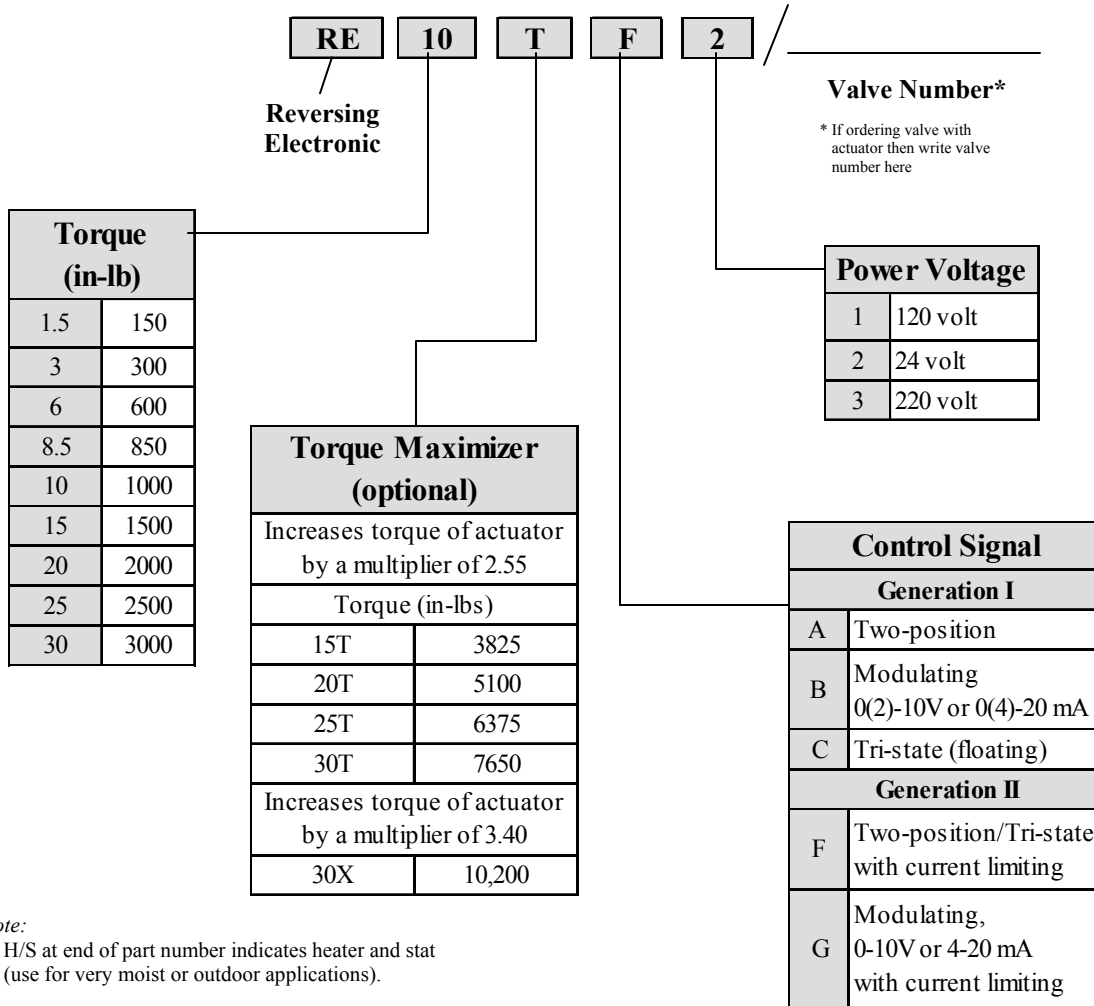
RE 10 T F 2

Reversing Electronic

Valve Number*

* If ordering valve with actuator then write valve number here

| Torque (in-lb) | |
|---|---|
| 1.5 | 150 |
| 3 | 300 |
| 6 | 600 |
| 8.5 | 850 |
| 10 | 1000 |
| 15 | 1500 |
| 20 | 2000 |
| 25 | 2500 |
| 30 | 3000 |

| Torque Maximizer (optional) | |
|---|---|
| Increases torque of actuator by a multiplier of 2.55 | |
| Torque (in-lbs) | |
| 15T | 3825 |
| 20T | 5100 |
| 25T | 6375 |
| 30T | 7650 |
| Increases torque of actuator by a multiplier of 3.40 | |
| 30X | 10,200 |

| Power Voltage | |
|---|---|
| 1 | 120 volt |
| 2 | 24 volt |
| 3 | 220 volt |

| Control Signal | |
|---|---|
| Generation I | |
| A | Two-position |
| B | Modulating 0(2)-10V or 0(4)-20 mA |
| C | Tri-state (floating) |
| Generation II | |
| F | Two-position/Tri-state with current limiting |
| G | Modulating, 0-10V or 4-20 mA with current limiting |

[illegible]ote:
H/S at end of part number indicates heater and stat (use for very moist or outdoor applications).